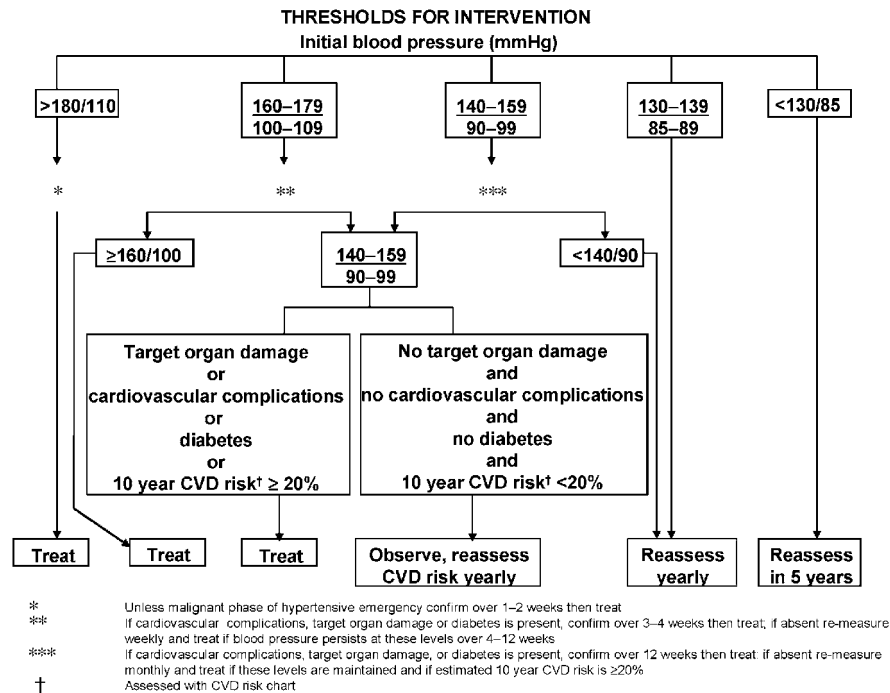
THRESHOLDS FOR INTERVENTION

Initial blood pressure (mmHg)

>180/110

160–179
100–109

140–159
90–99

130–139
85–89

<130/85

*

**

***

≥160/100

140–159
90–99

<140/90

Target organ damage
or
cardiovascular complications
or
diabetes
or
10 year CVD risk† ≥ 20%

No target organ damage
and
no cardiovascular complications
and
no diabetes
and
10 year CVD risk† <20%

Treat

Treat

Treat

Observe, reassess CVD risk yearly

Reassess yearly

Reassess in 5 years

* Unless malignant phase of hypertensive emergency confirm over 1–2 weeks then treat

** If cardiovascular complications, target organ damage or diabetes is present, confirm over 3–4 weeks then treat; if absent re-measure weekly and treat if blood pressure persists at these levels over 4–12 weeks

*** If cardiovascular complications, target organ damage, or diabetes is present, confirm over 12 weeks then treat: if absent re-measure monthly and treat if these levels are maintained and if estimated 10 year CVD risk is ≥20%

† Assessed with CVD risk chart